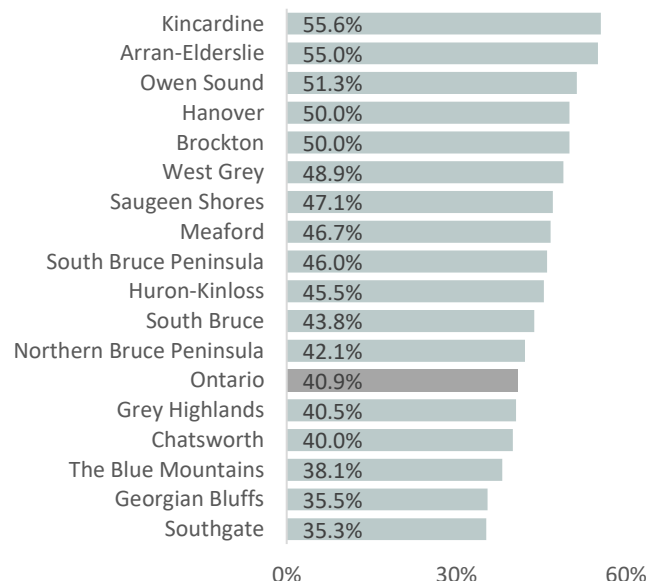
| | |
|---|---|
| Kincardine | 55.6% |
| Arran-Elderslie | 55.0% |
| Owen Sound | 51.3% |
| Hanover | 50.0% |
| Brockton | 50.0% |
| West Grey | 48.9% |
| Saugeen Shores | 47.1% |
| Meaford | 46.7% |
| South Bruce Peninsula | 46.0% |
| Huron-Kinloss | 45.5% |
| South Bruce | 43.8% |
| Northern Bruce Peninsula | 42.1% |
| Ontario | 40.9% |
| Grey Highlands | 40.5% |
| Chatsworth | 40.0% |
| The Blue Mountains | 38.1% |
| Georgian Bluffs | 35.5% |
| Southgate | 35.3% |

0% 30% 60%